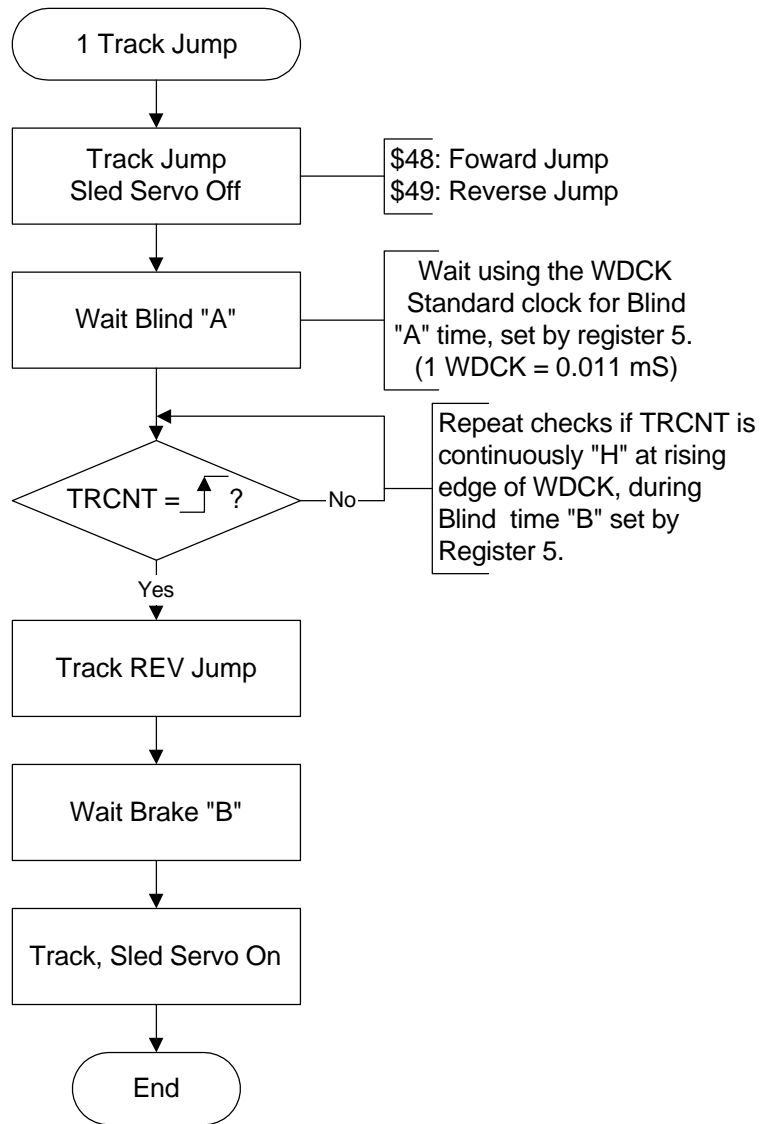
1 Track Jump

Track Jump
Sled Servo Off

\$48: Foward Jump
\$49: Reverse Jump

Wait Blind "A"

Wait using the WDCK Standard clock for Blind "A" time, set by register 5. (1 WDCK = 0.011 mS)

TRCNT = ? 

No

Repeat checks if TRCNT is continuously "H" at rising edge of WDCK, during Blind time "B" set by Register 5.

Yes

Track REV Jump

Wait Brake "B"

Track, Sled Servo On

End